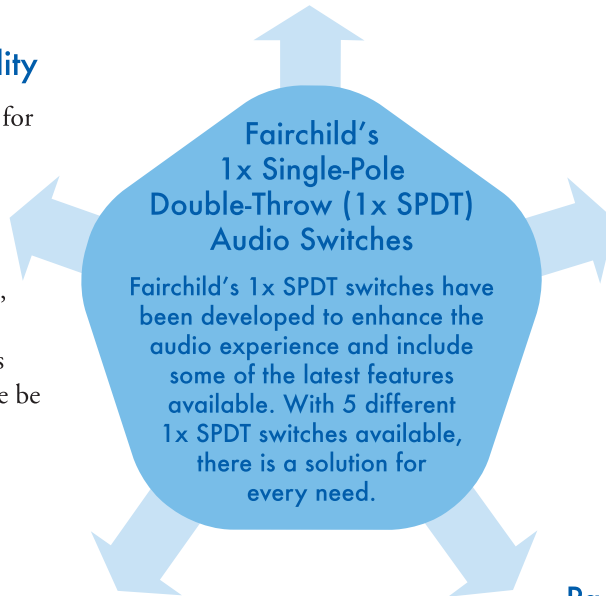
lity

for

,

s
e be

Fairchild's
1x Single-Pole
Double-Throw (1x SPDT)
Audio Switches

Fairchild's 1x SPDT switches have been developed to enhance the audio experience and include some of the latest features available. With 5 different 1x SPDT switches available, there is a solution for every need.

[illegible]